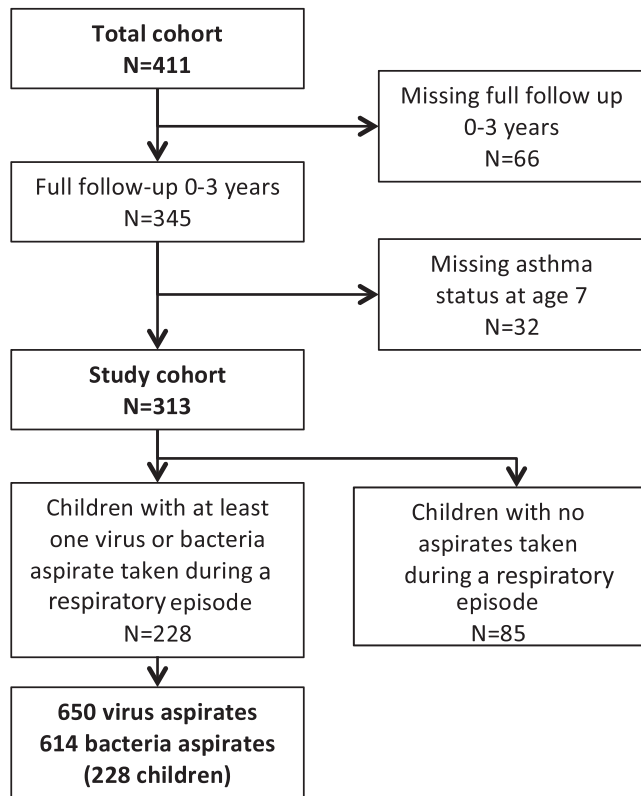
Total cohort
N=411

Missing full follow up 0-3 years
N=66

Full follow-up 0-3 years
N=345

Missing asthma status at age 7
N=32

Study cohort
N=313

Children with at least one virus or bacteria aspirate taken during a respiratory episode
N=228

Children with no aspirates taken during a respiratory episode
N=85

650 virus aspirates
614 bacteria aspirates
(228 children)